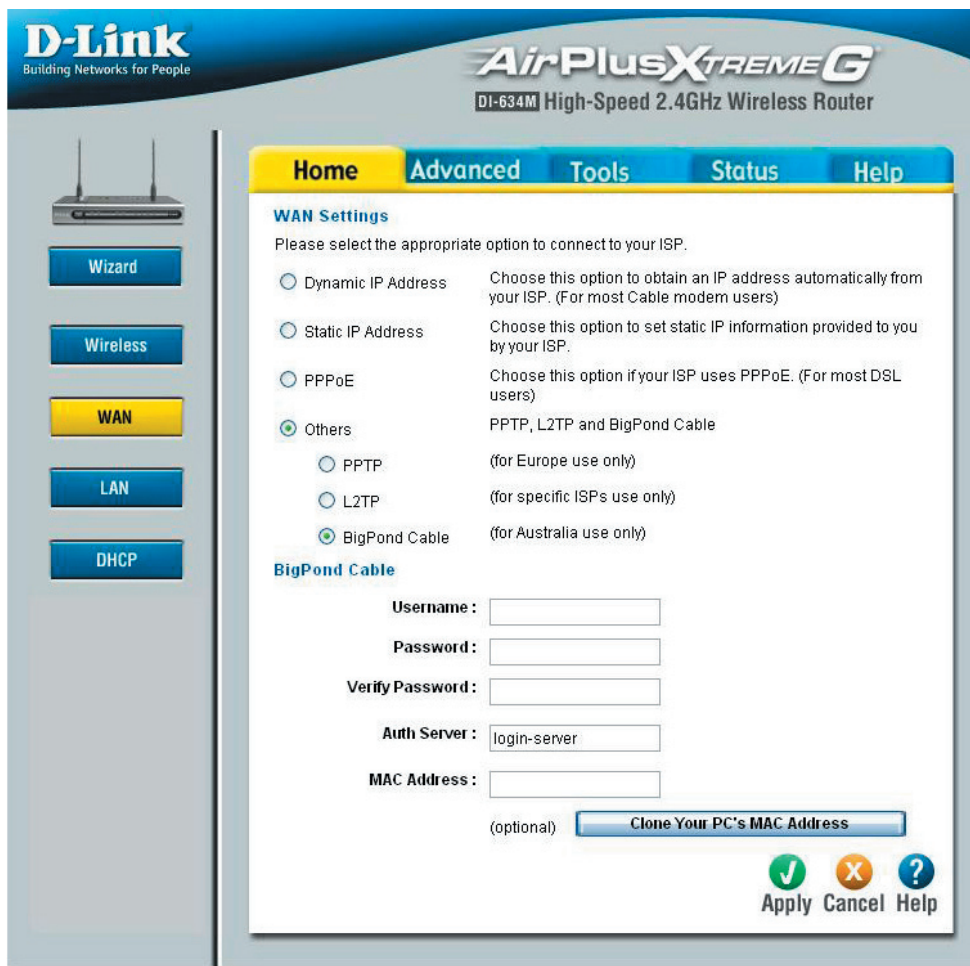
D-Link
Building Networks for People

AirPlus XTREME G
DI-634M High-Speed 2.4GHz Wireless Router

Wizard
Wireless
WAN
LAN
DHCP

Home | Advanced | Tools | Status | Help

WAN Settings

Please select the appropriate option to connect to your ISP.

| | |
|---|---|
| Dynamic IP Address | Choose this option to obtain an IP address automatically from your ISP. (For most Cable modem users) |
| Static IP Address | Choose this option to set static IP information provided to you by your ISP. |
| PPPoE | Choose this option if your ISP uses PPPoE. (For most DSL users) |
| Others | PPTP, L2TP and BigPond Cable |
| PPTP | (for Europe use only) |
| L2TP | (for specific ISPs use only) |
| BigPond Cable | (for Australia use only) |

BigPond Cable

Username :
Password :
Verify Password :
Auth Server : login-server
MAC Address :
(optional) Clone Your PC's MAC Address

Apply Cancel Help